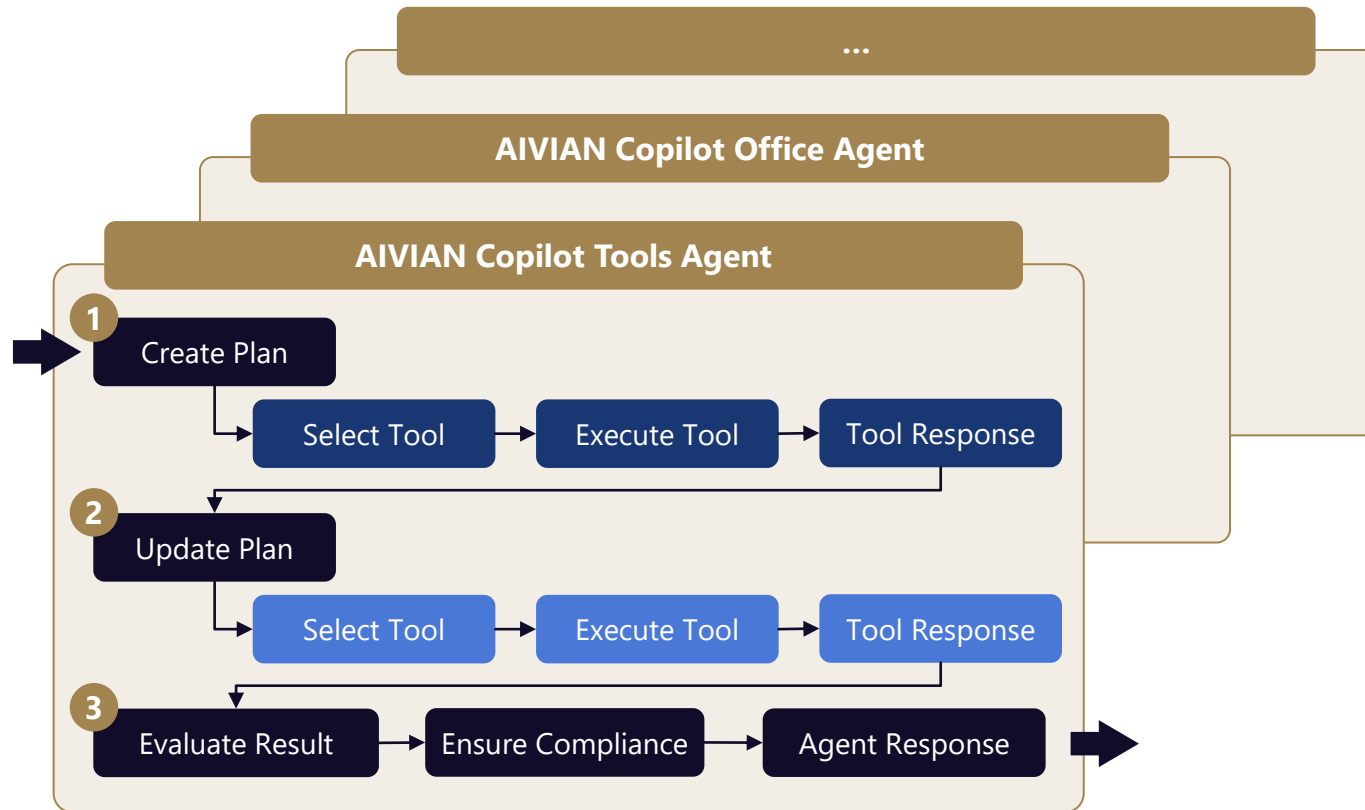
...

AIVIAN Copilot Office Agent

AIVIAN Copilot Tools Agent

1 Create Plan

Select Tool

Execute Tool

Tool Response

2 Update Plan

Select Tool

Execute Tool

Tool Response

3 Evaluate Result

Ensure Compliance

Agent Response